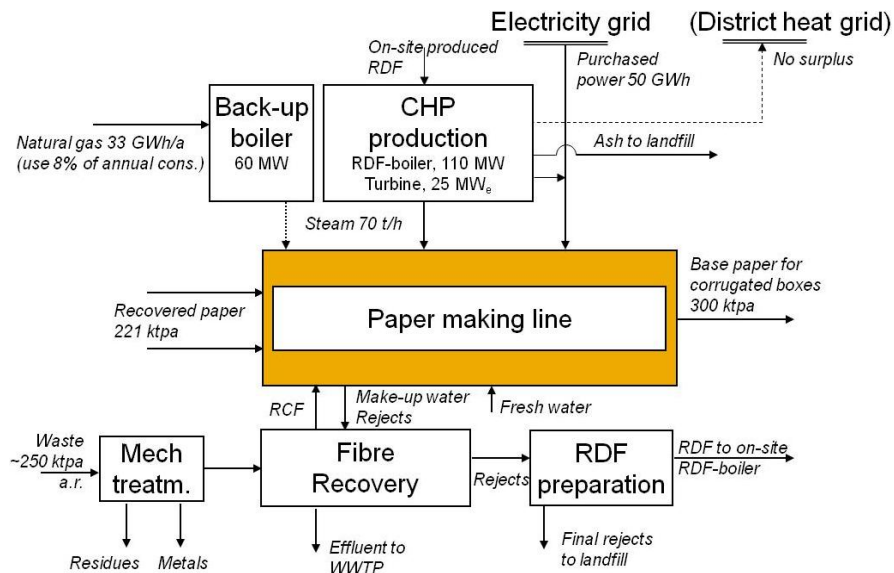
Electricity grid

(District heat grid)

On-site produced RDF

Purchased power 50 GWh

No surplus

Back-up boiler
60 MW

CHP production
RDF-boiler, 110 MW
Turbine, 25 MW$_e$

Natural gas 33 GWh/a (use 8% of annual cons.)

Ash to landfill

Steam 70 t/h

Base paper for corrugated boxes 300 ktpa

Recovered paper 221 ktpa

Paper making line

RCF

Make-up water
Rejects

Fresh water

Waste ~250 ktpa a.r.

Mech treatm.

Fibre Recovery

Rejects

RDF preparation

RDF to on-site RDF-boiler

Residues

Metals

Effluent to WWTP

Final rejects to landfill